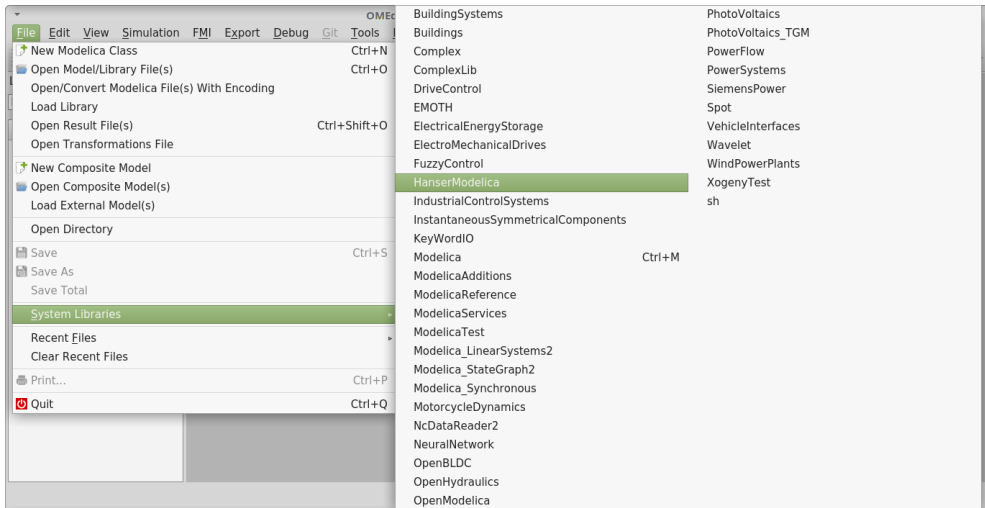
OMEd
File Edit View Simulation FMI Export Debug Git Tools

New Modelica Class Ctrl+N
Open Model/Library File(s) Ctrl+O
Open/Convert Modelica File(s) With Encoding
Load Library
Open Result File(s) Ctrl+Shift+O
Open Transformations File

New Composite Model
Open Composite Model(s)
Load External Model(s)

Open Directory

Save Ctrl+S
Save As
Save Total

System Libraries

Recent Files
Clear Recent Files

Print... Ctrl+P

Quit Ctrl+Q

BuildingSystems
Buildings
Complex
ComplexLib
DriveControl
EMOTH
ElectricalEnergyStorage
ElectroMechanicalDrives
FuzzyControl
HanserModelica
IndustrialControlSystems
InstantaneousSymmetricalComponents
KeyWordIO
Modelica Ctrl+M
ModelicaAdditions
ModelicaReference
ModelicaServices
ModelicaTest
Modelica_LinearSystems2
Modelica_StateGraph2
Modelica_Synchronous
MotorcycleDynamics
NcDataReader2
NeuralNetwork
OpenBLDC
OpenHydraulics
OpenModelica

PhotoVoltaics
PhotoVoltaics_TGM
PowerFlow
PowerSystems
SiemensPower
Spot
VehicleInterfaces
Wavelet
WindPowerPlants
XogenyTest
sh